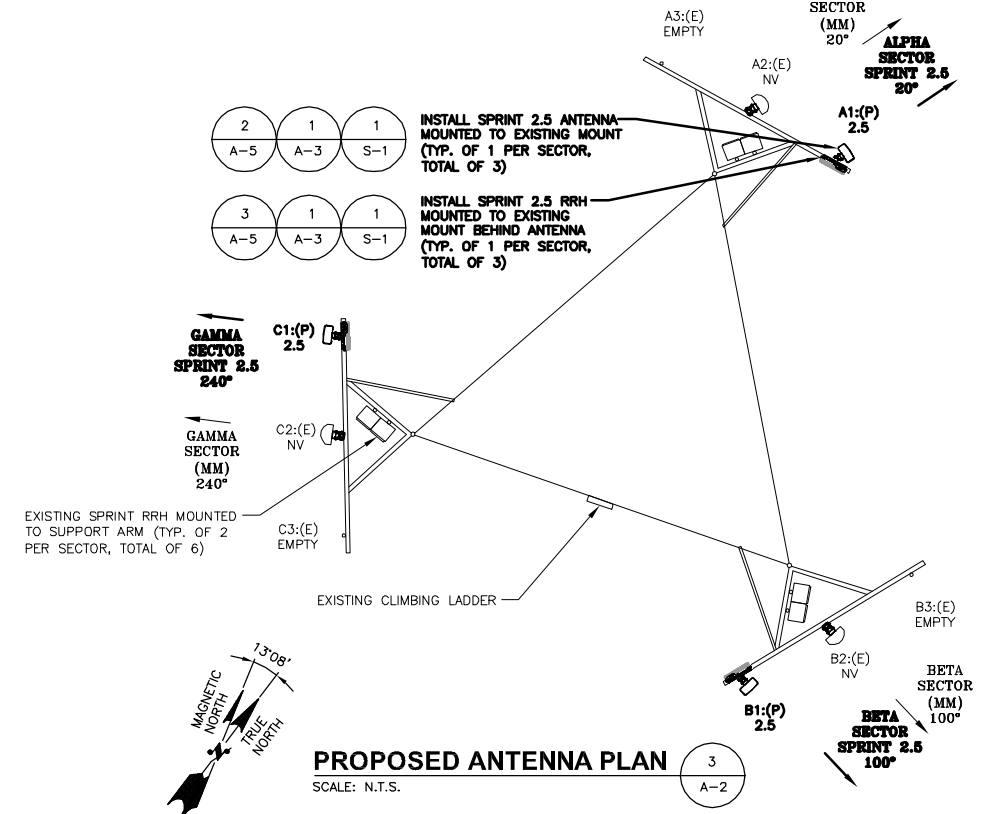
A3:(E)
EMPTY

SECTOR
(MM)
20°

A2:(E)
NV

ALPHA
SECTOR
SPRINT 2.5
20°

A1:(P)
2.5

| 2 | 1 | 1 |
|---|---|---|
| A-5 | A-3 | S-1 |

INSTALL SPRINT 2.5 ANTENNA MOUNTED TO EXISTING MOUNT (TYP. OF 1 PER SECTOR, TOTAL OF 3)

| 3 | 1 | 1 |
|---|---|---|
| A-5 | A-3 | S-1 |

INSTALL SPRINT 2.5 RRH MOUNTED TO EXISTING MOUNT BEHIND ANTENNA (TYP. OF 1 PER SECTOR, TOTAL OF 3)

GAMMA
SECTOR
SPRINT 2.5
240°

C1:(P)
2.5

GAMMA
SECTOR
(MM)
240°

C2:(E)
NV

EXISTING SPRINT RRH MOUNTED TO SUPPORT ARM (TYP. OF 2 PER SECTOR, TOTAL OF 6)

C3:(E)
EMPTY

EXISTING CLIMBING LADDER

B3:(E)
EMPTY

B2:(E)
NV

BETA
SECTOR
(MM)
100°

B1:(P)
2.5

BETA
SECTOR
SPRINT 2.5
100°

13°08'
MAGNETIC NORTH
TRUE NORTH

PROPOSED ANTENNA PLAN
SCALE: N.T.S.

3
A-2